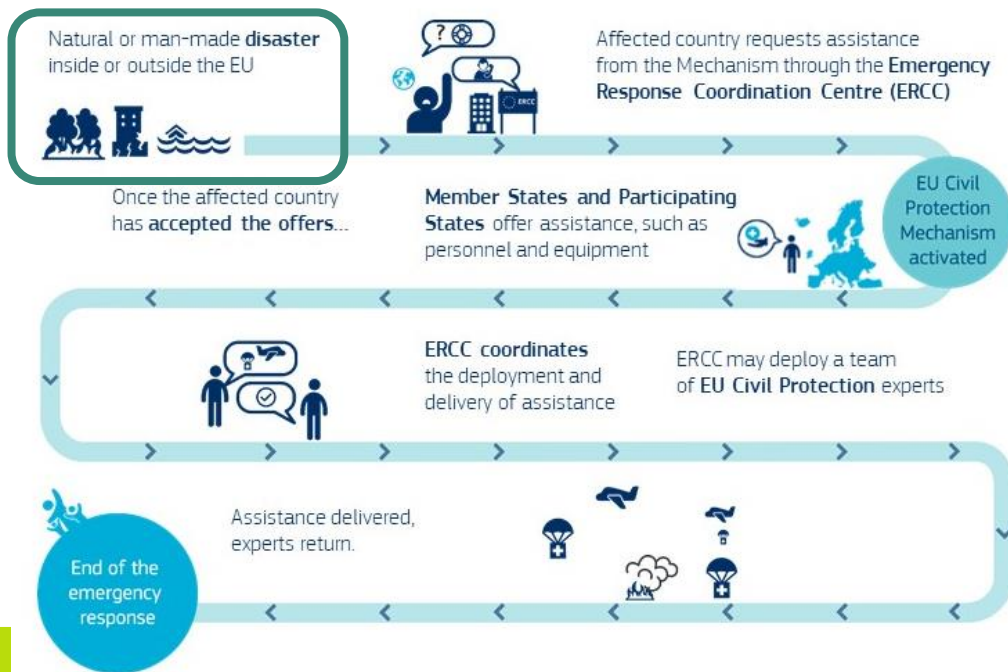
Natural or man-made disaster inside or outside the EU

Affected country requests assistance from the Mechanism through the Emergency Response Coordination Centre (ERCC)

ERCC

EU Civil Protection Mechanism activated

Member States and Participating States offer assistance, such as personnel and equipment

Once the affected country has accepted the offers...

ERCC coordinates the deployment and delivery of assistance

ERCC may deploy a team of EU Civil Protection experts

Assistance delivered, experts return.

End of the emergency response